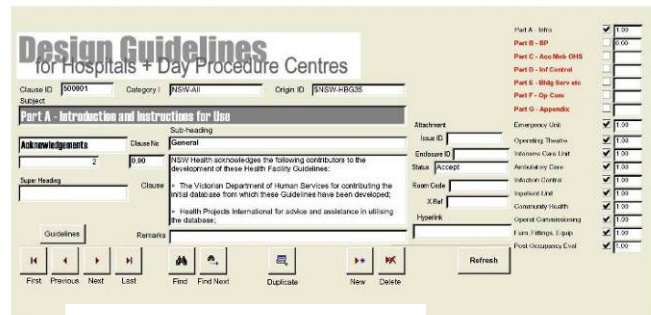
Design Guidelines
for Hospitals + Day Procedure Centres

Clause ID 500001 Category I NSW-All Origin ID $NSW-HBG35

Subject

Part A - Introduction and Instructions for Use

Sub-heading

Acknowledgements Clause No General

2 0.00

NSW Health acknowledges the following contributors to the development of these Health Facility Guidelines:

Super Heading Clause

• The Victorian Department of Human Services for contributing the initial database from which these Guidelines have been developed;

• Health Projects International for advice and assistance in utilising the database;

Guidelines Remarks

Attachment

Issue ID

Enclosure ID

Status Accept

Room Code

X Ref

Hyperlink

First Previous Next Last Find Find Next Duplicate New Delete Refresh

| | | |
|---|---|---|
| Part A - Intro | ✔ | 1.00 |
| Part B - SP | | 0.00 |
| Part C - Acc/Mob OHS | | |
| Part D - Inf Control | | |
| Part E - Bldg Serv etc | | |
| Part F - Op Com | | |
| Part G - Appendix | | |
| Emergency Unit | ✔ | 1.00 |
| Operating Theatre | ✔ | 1.00 |
| Intensive Care Unit | ✔ | 1.00 |
| Ambulatory Care | ✔ | 1.00 |
| Infection Control | ✔ | 1.00 |
| Inpatient Unit | ✔ | 1.00 |
| Community Health | ✔ | 1.00 |
| Operati Commissioning | ✔ | 1.00 |
| Furn, Fittings, Equip | ✔ | 1.00 |
| Post Occupancy Eval | ✔ | 1.00 |